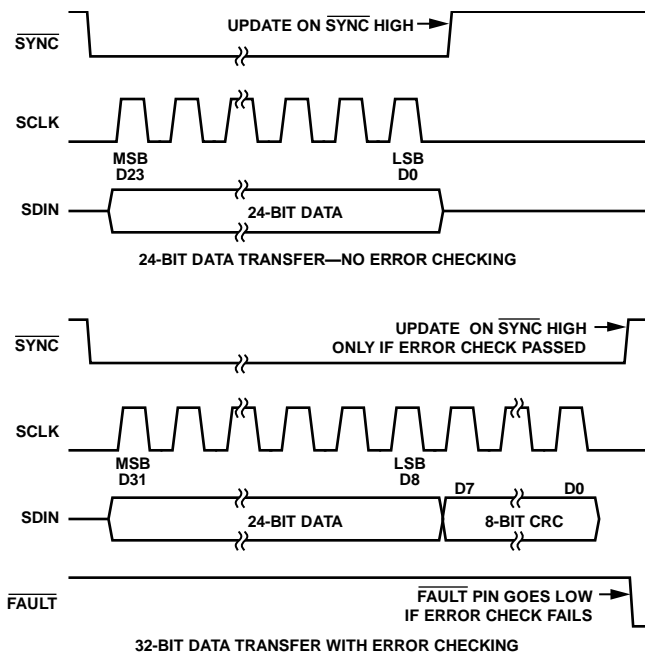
$\overline{\text{SYNC}}$

UPDATE ON $\overline{\text{SYNC}}$ HIGH

SCLK

MSB
D23

LSB
D0

SDIN

24-BIT DATA

24-BIT DATA TRANSFER—NO ERROR CHECKING

$\overline{\text{SYNC}}$

UPDATE ON $\overline{\text{SYNC}}$ HIGH
ONLY IF ERROR CHECK PASSED

SCLK

MSB
D31

LSB
D8

D7

D0

SDIN

24-BIT DATA

8-BIT CRC

$\overline{\text{FAULT}}$

$\overline{\text{FAULT}}$ PIN GOES LOW
IF ERROR CHECK FAILS

32-BIT DATA TRANSFER WITH ERROR CHECKING